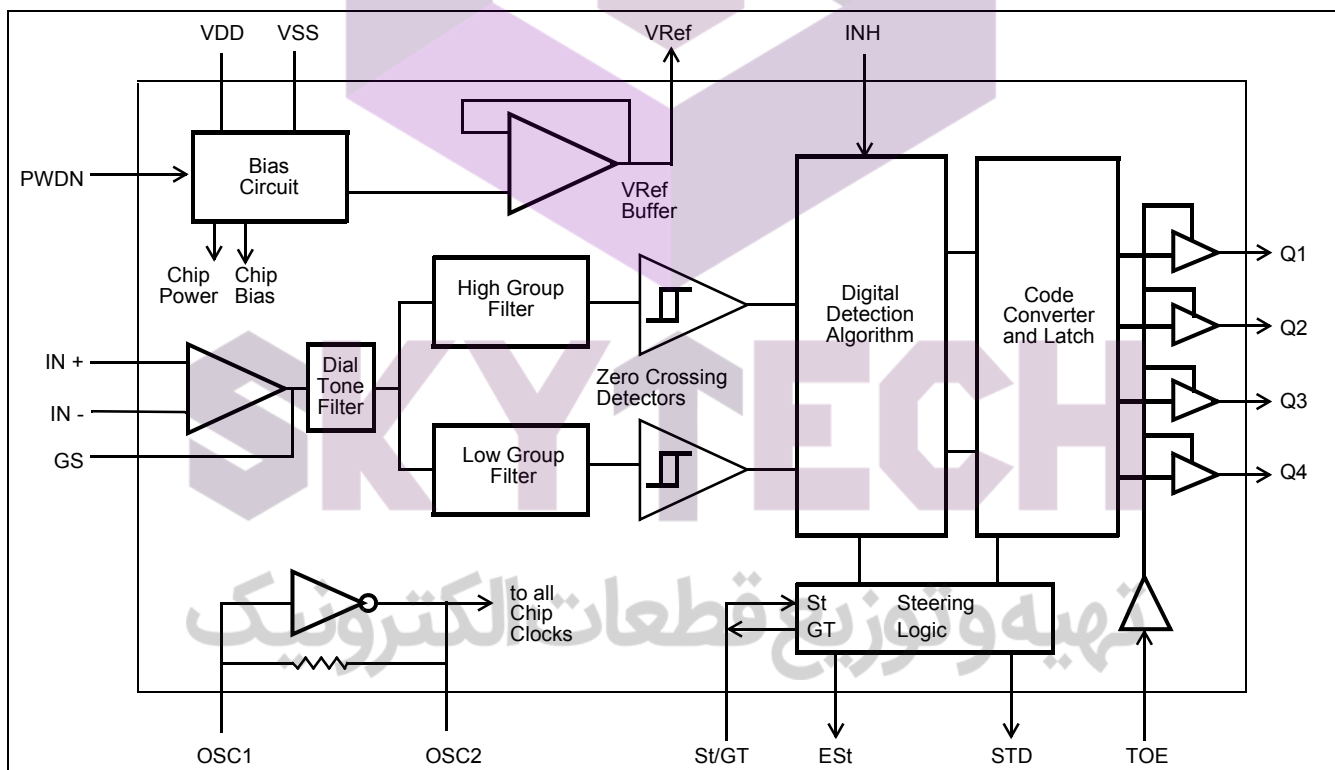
VDD
VSS
VRef
INH
PWDN
Bias Circuit
VRef Buffer
Chip Power
Chip Bias
High Group Filter
Digital Detection Algorithm
Code Converter and Latch
Q1
Q2
Q3
Q4
IN +
IN -
GS
Dial Tone Filter
Zero Crossing Detectors
Low Group Filter
to all Chip Clocks
St
GT
Steering Logic
OSC1
OSC2
St/GT
ESt
STD
TOE
SKYTECH
تهیه و توزیع قطعات الکترونیک